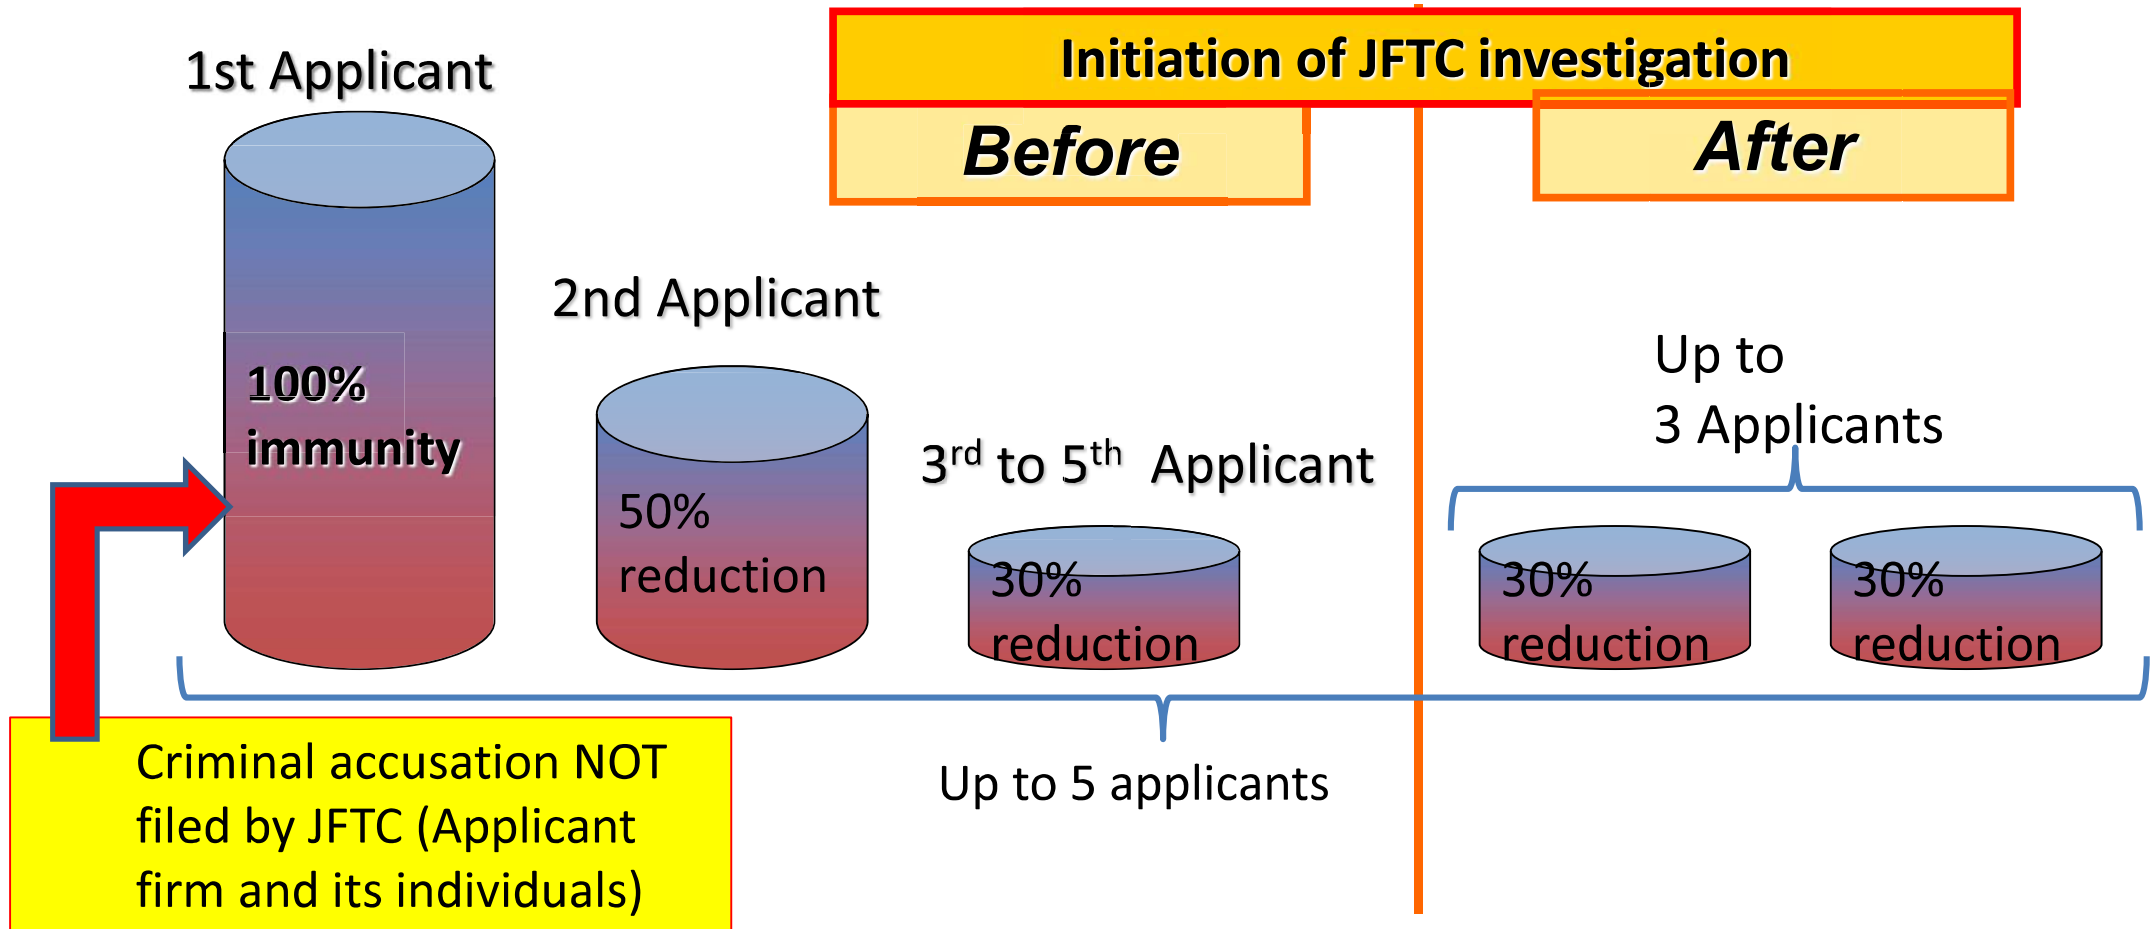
Initiation of JFTC investigation

Before

After

1st Applicant

100% immunity

2nd Applicant

50% reduction

3$^{rd}$ to 5$^{th}$ Applicant

30% reduction

Up to 3 Applicants

30% reduction

30% reduction

Up to 5 applicants

Criminal accusation NOT filed by JFTC (Applicant firm and its individuals)